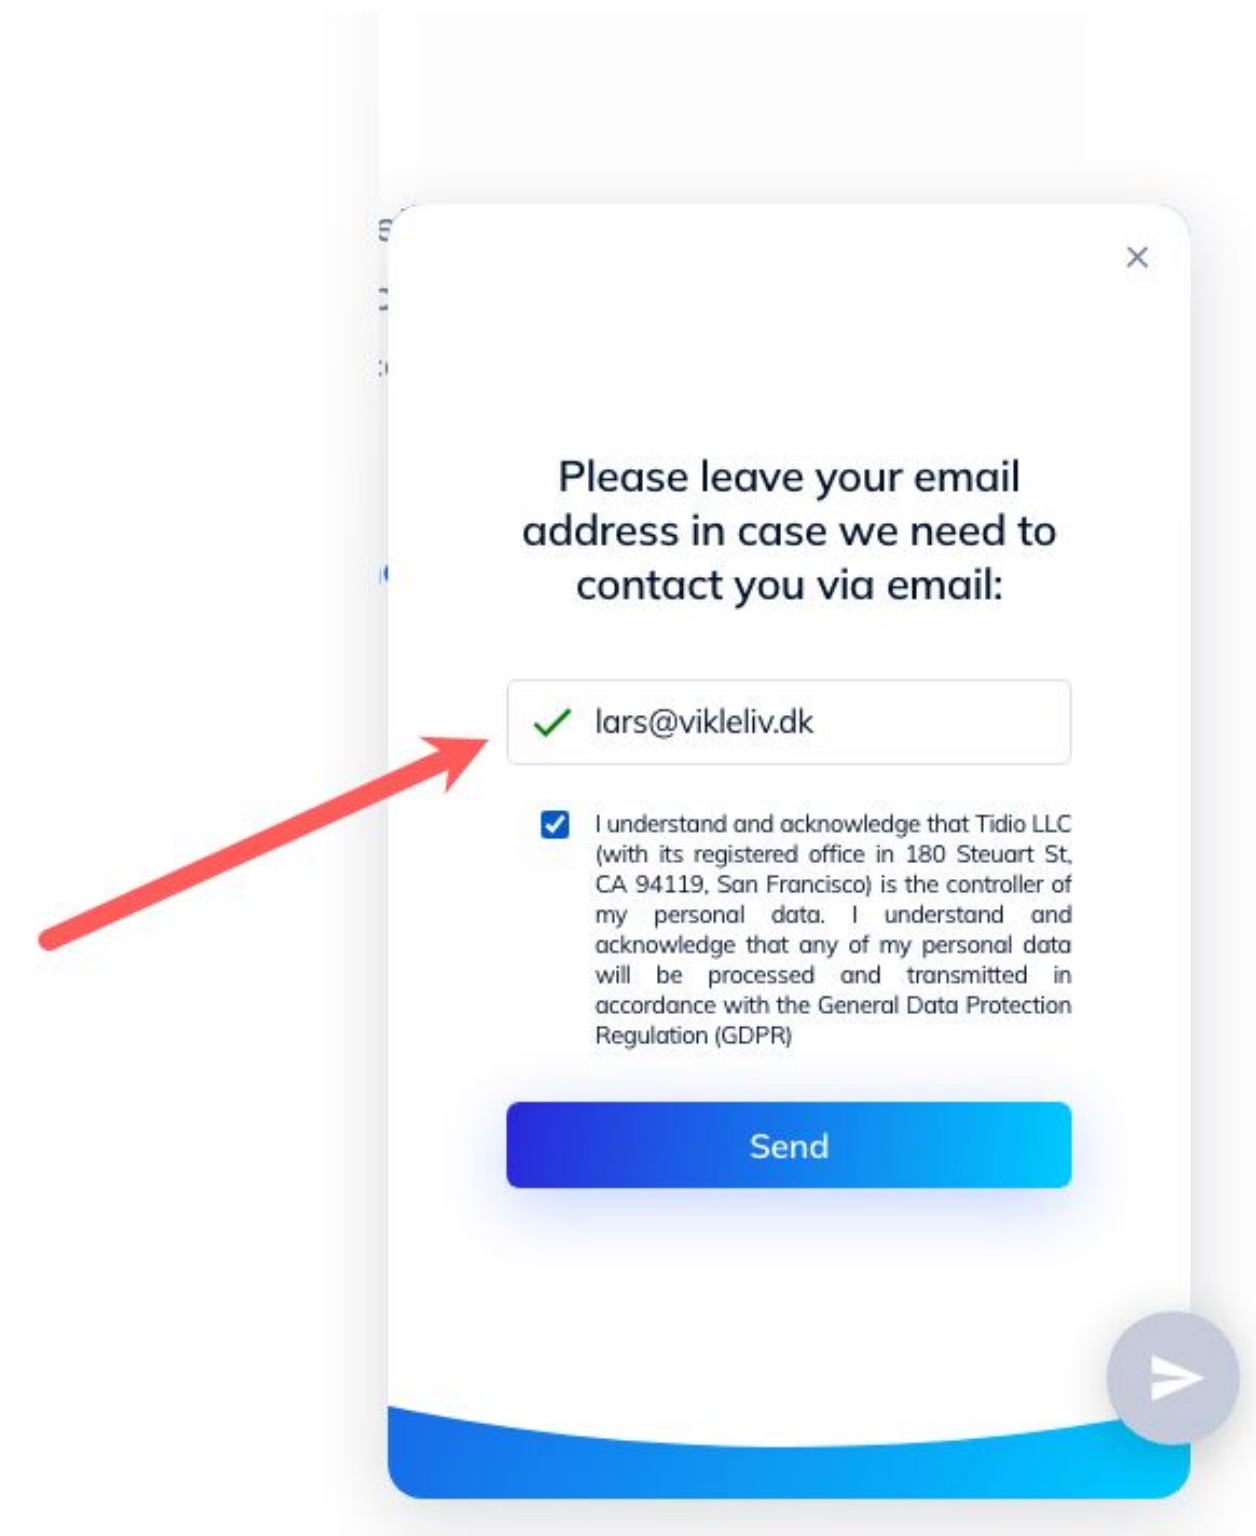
×

Please leave your email address in case we need to contact you via email:

lars@vikleliv.dk

I understand and acknowledge that Tidio LLC (with its registered office in 180 Steuart St, CA 94119, San Francisco) is the controller of my personal data. I understand and acknowledge that any of my personal data will be processed and transmitted in accordance with the General Data Protection Regulation (GDPR)

Send